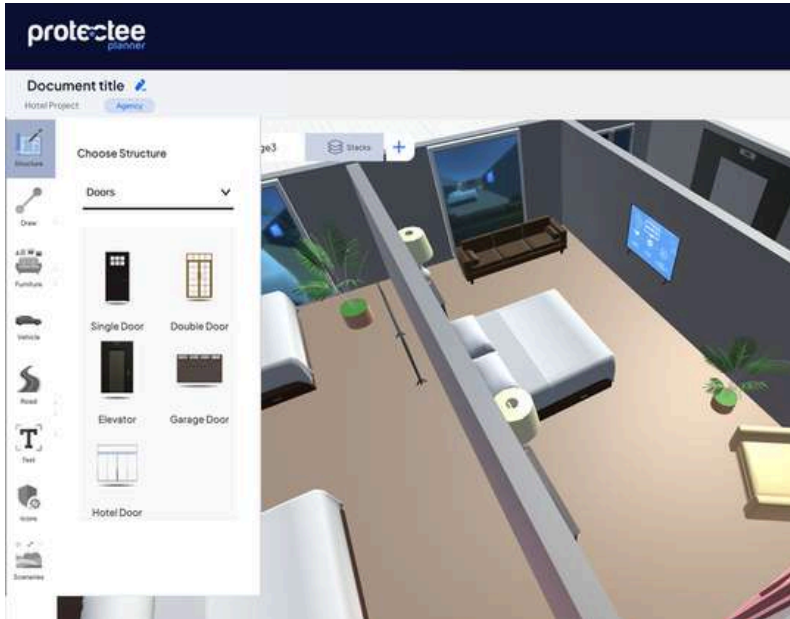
protectee
planner

Document title
Hotel Project Agency

Structure
Draw
Furniture
Vehicle
Road
Text
Icons
Sceneries

Choose Structure

Doors

Single Door
Double Door
Elevator
Garage Door
Hotel Door

ge3
Stacks
+